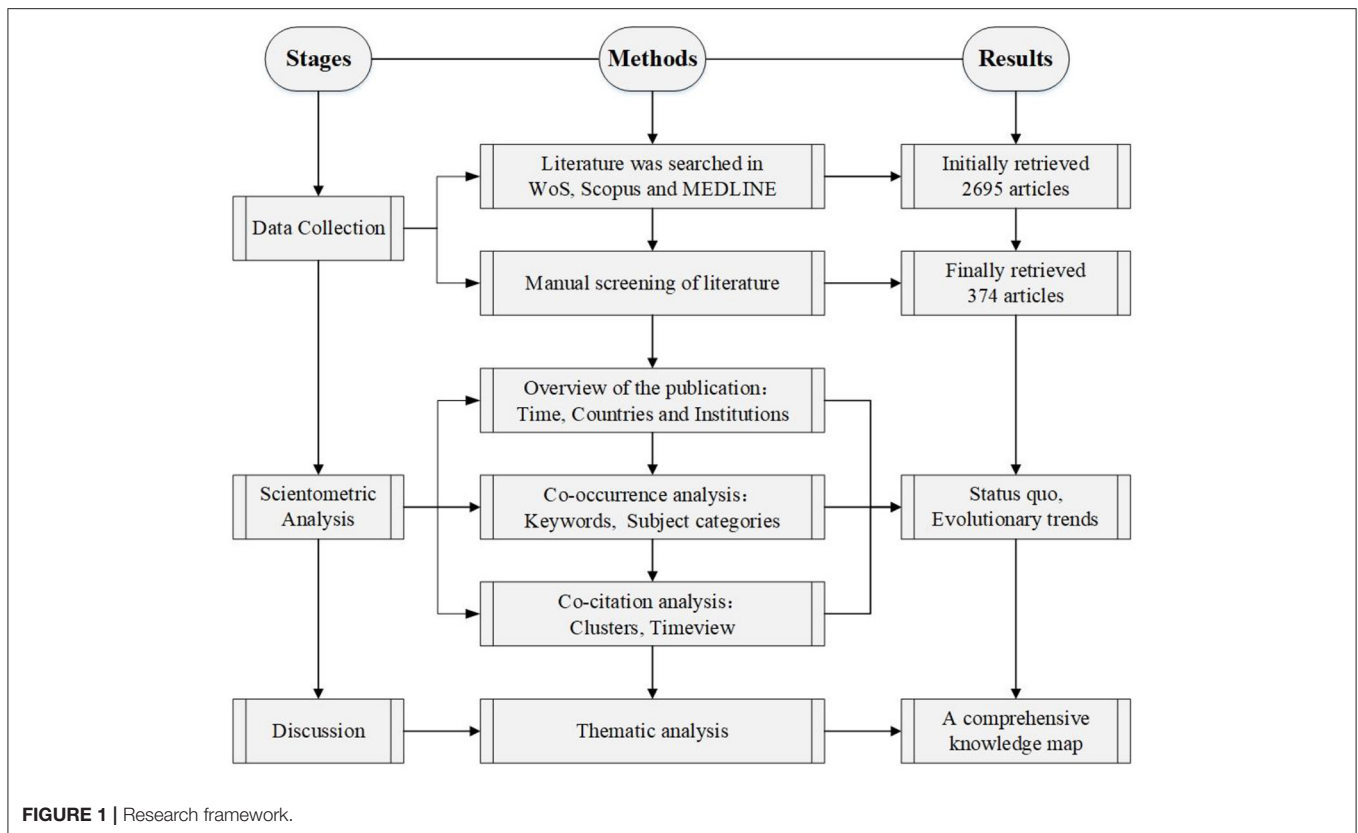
Stages

Methods

Results

Literature was searched in WoS, Scopus and MEDLINE

Initially retrieved 2695 articles

Data Collection

Manual screening of literature

Finally retrieved 374 articles

Overview of the publication: Time, Countries and Institutions

Scientometric Analysis

Co-occurrence analysis: Keywords, Subject categories

Status quo, Evolutionary trends

Co-citation analysis: Clusters, Timeview

Discussion

Thematic analysis

A comprehensive knowledge map

FIGURE 1 | Research framework.